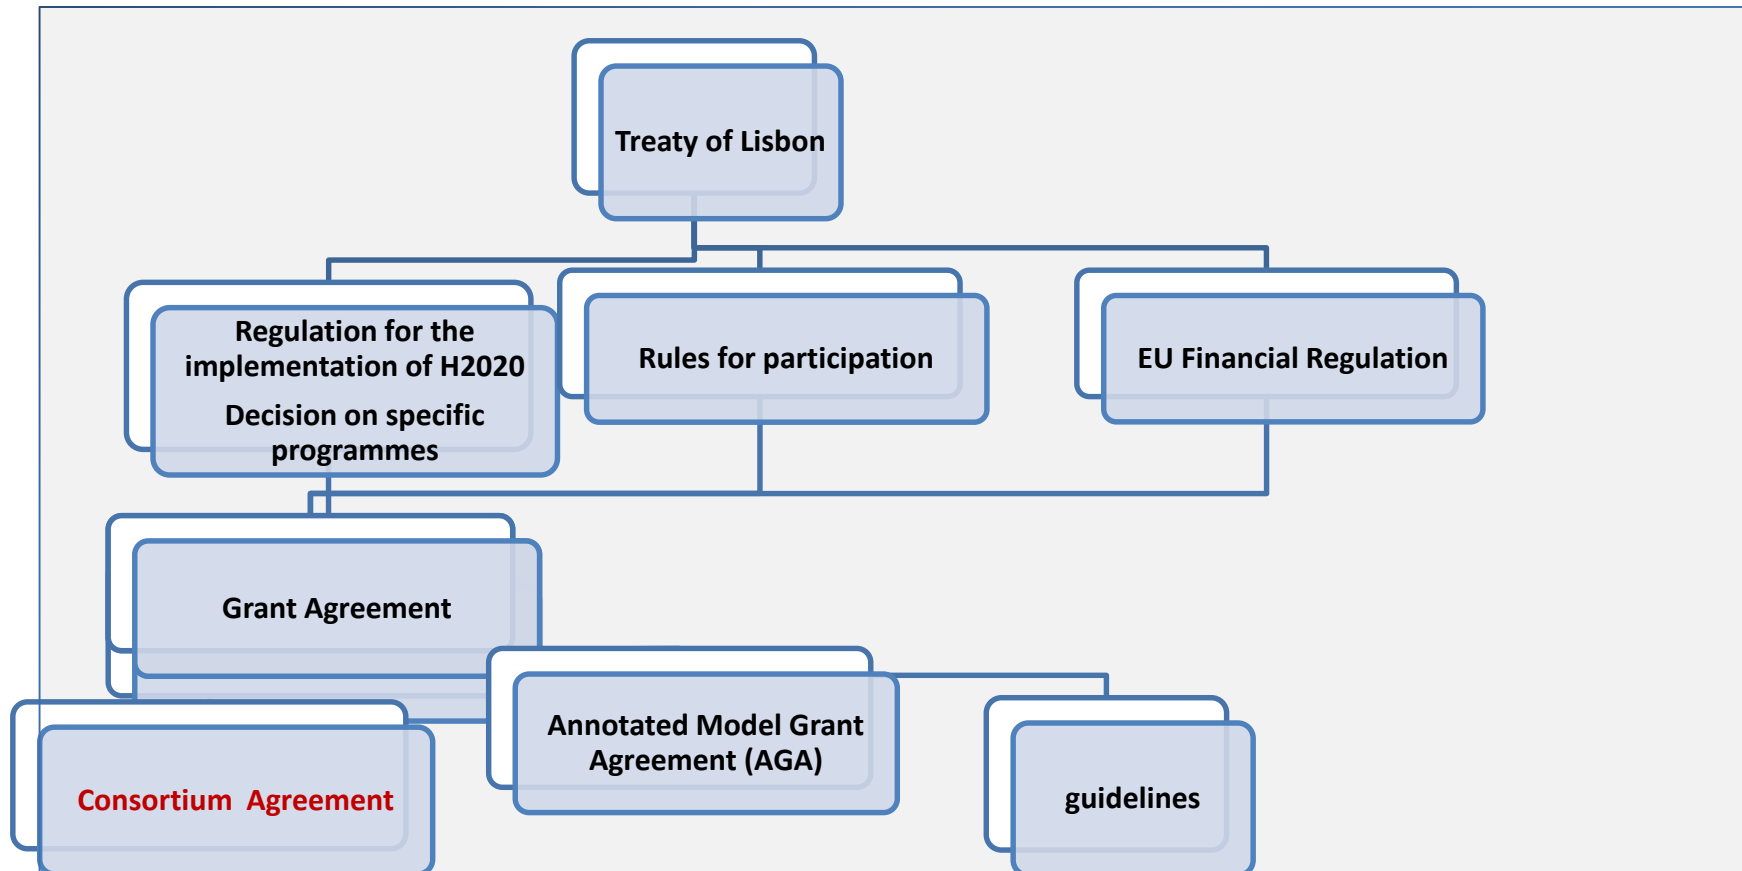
Treaty of Lisbon

Regulation for the implementation of H2020

Decision on specific programmes

Rules for participation

EU Financial Regulation

Grant Agreement

Consortium Agreement

Annotated Model Grant Agreement (AGA)

guidelines